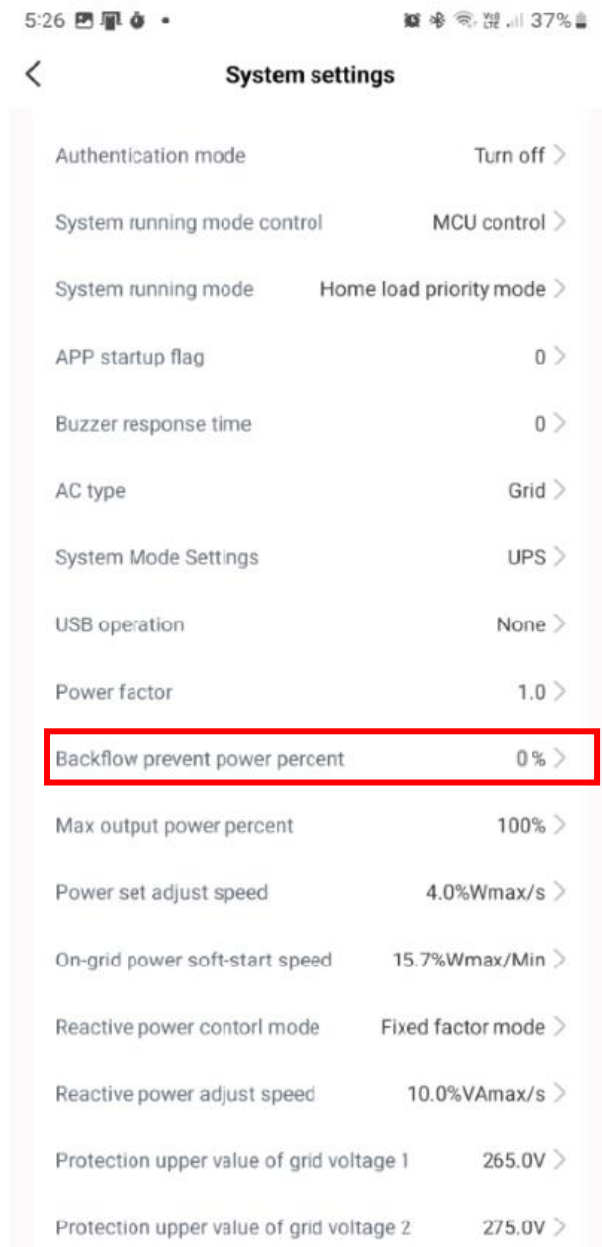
5:26 37%

System settings

Authentication mode Turn off

System running mode control MCU control

System running mode Home load priority mode

APP startup flag 0

Buzzer response time 0

AC type Grid

System Mode Settings UPS

USB operation None

Power factor 1.0

Backflow prevent power percent 0 %

Max output power percent 100%

Power set adjust speed 4.0%Wmax/s

On-grid power soft-start speed 15.7%Wmax/Min

Reactive power contorl mode Fixed factor mode

Reactive power adjust speed 10.0%VAmax/s

Protection upper value of grid voltage 1 265.0V

Protection upper value of grid voltage 2 275.0V